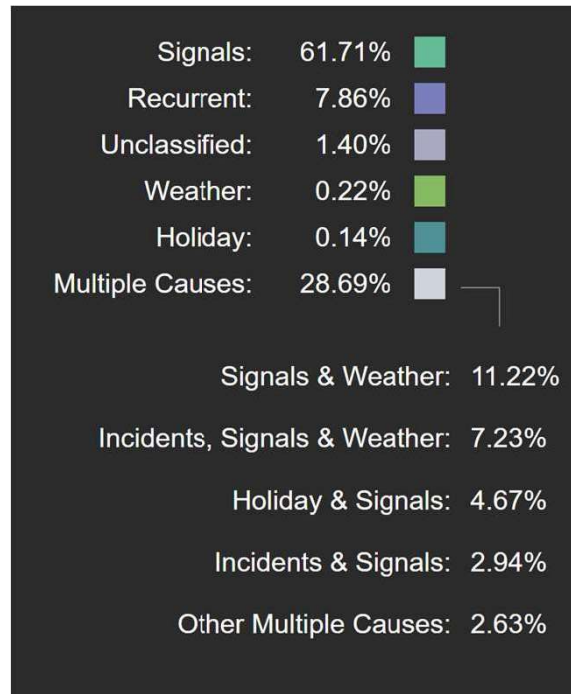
| | |
|---|---|
| Signals: | 61.71% |
| Recurrent: | 7.86% |
| Unclassified: | 1.40% |
| Weather: | 0.22% |
| Holiday: | 0.14% |
| Multiple Causes: | 28.69% |

| | |
|---|---|
| Signals & Weather: | 11.22% |
| Incidents, Signals & Weather: | 7.23% |
| Holiday & Signals: | 4.67% |
| Incidents & Signals: | 2.94% |
| Other Multiple Causes: | 2.63% |